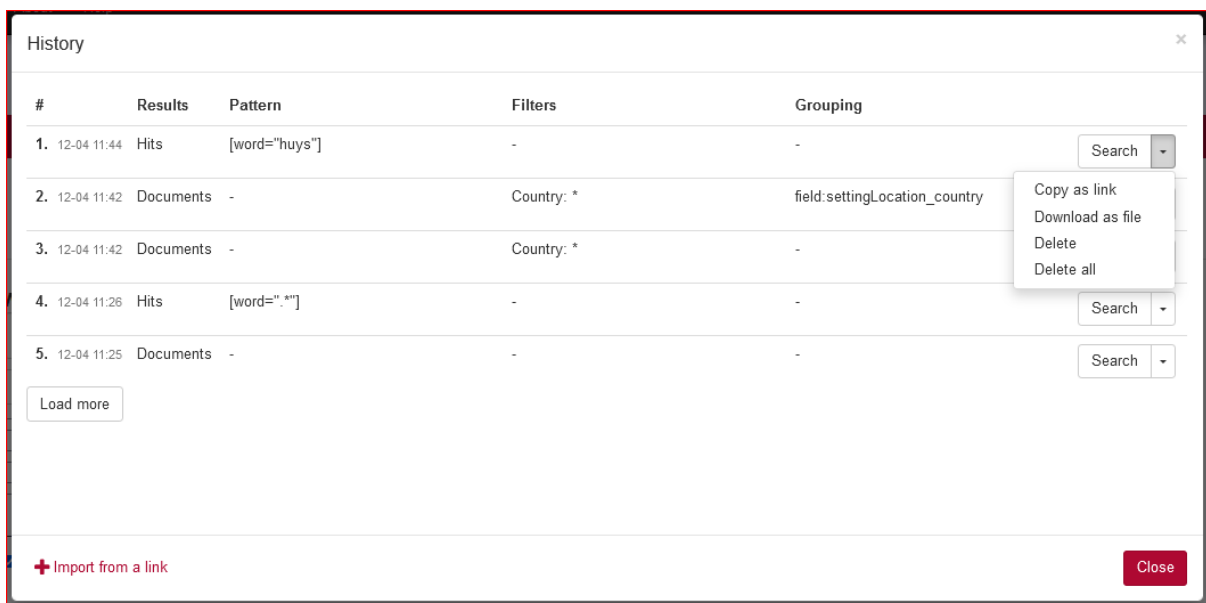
History ×

| # | Results | Pattern | Filters | Grouping | |
|---|---|---|---|---|---|
| 1. 12-04 11:44 | Hits | [word="huys"] | - | - | Search ▾ |
| 2. 12-04 11:42 | Documents | - | Country: * | field:settingLocation_country | |
| 3. 12-04 11:42 | Documents | - | Country: * | - | |
| 4. 12-04 11:26 | Hits | [word=".*"] | - | - | Search ▾ |
| 5. 12-04 11:25 | Documents | - | - | - | Search ▾ |

Copy as link
Download as file
Delete
Delete all

Load more

Import from a link

Close